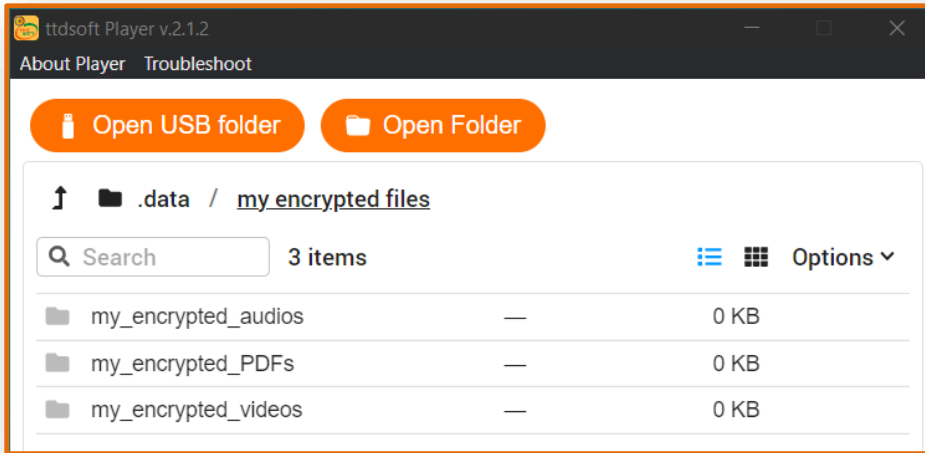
ttdsoft Player v.2.1.2

About Player Troubleshoot

Open USB folder

Open Folder

.data / my encrypted files

Search

3 items

Options

| | | |
|---|---|---|
| my_encrypted_audios | — | 0 KB |
| my_encrypted_PDFs | — | 0 KB |
| my_encrypted_videos | — | 0 KB |